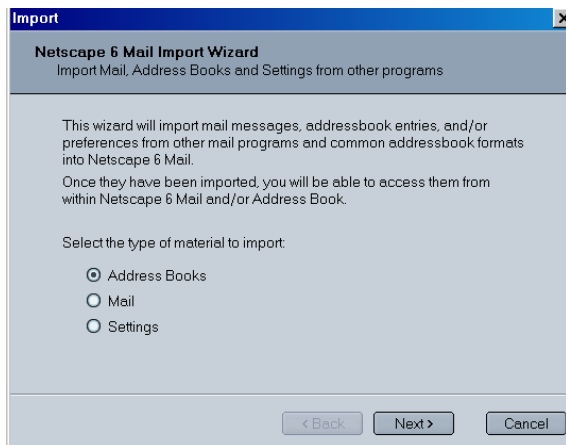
Import

Netscape 6 Mail Import Wizard
Import Mail, Address Books and Settings from other programs

This wizard will import mail messages, addressbook entries, and/or preferences from other mail programs and common addressbook formats into Netscape 6 Mail.

Once they have been imported, you will be able to access them from within Netscape 6 Mail and/or Address Book.

Select the type of material to import:

Address Books
Mail
Settings

< Back
Next >
Cancel